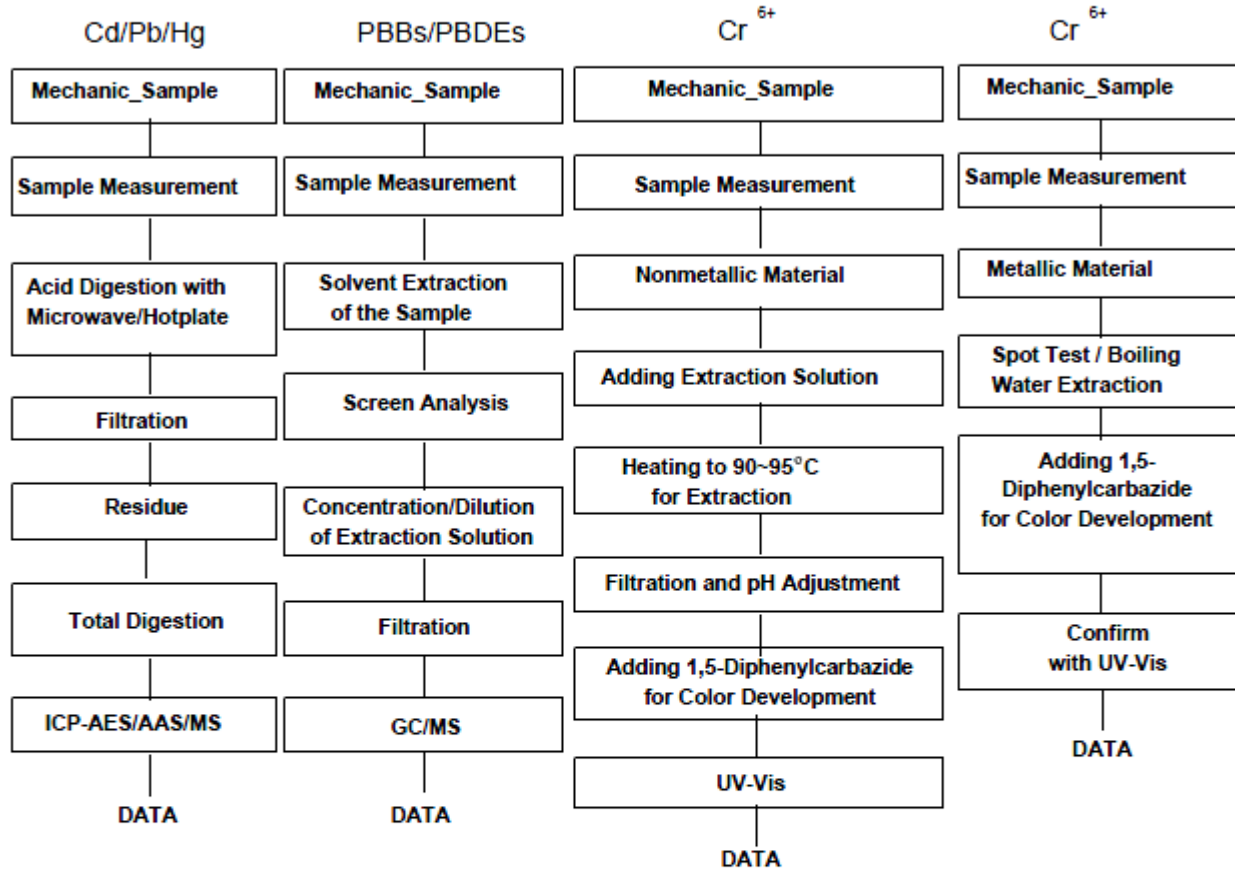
Cd/Pb/Hg

Mechanic_Sample

Sample Measurement

Acid Digestion with Microwave/Hotplate

Filtration

Residue

Total Digestion

ICP-AES/AAS/MS

DATA

PBBs/PBDEs

Mechanic_Sample

Sample Measurement

Solvent Extraction of the Sample

Screen Analysis

Concentration/Dilution of Extraction Solution

Filtration

GC/MS

DATA

$Cr^{6+}$

Mechanic_Sample

Sample Measurement

Nonmetallic Material

Adding Extraction Solution

Heating to 90~95°C for Extraction

Filtration and pH Adjustment

Adding 1,5-Diphenylcarbazide for Color Development

UV-Vis

DATA

$Cr^{6+}$

Mechanic_Sample

Sample Measurement

Metallic Material

Spot Test / Boiling Water Extraction

Adding 1,5-Diphenylcarbazide for Color Development

Confirm with UV-Vis

DATA